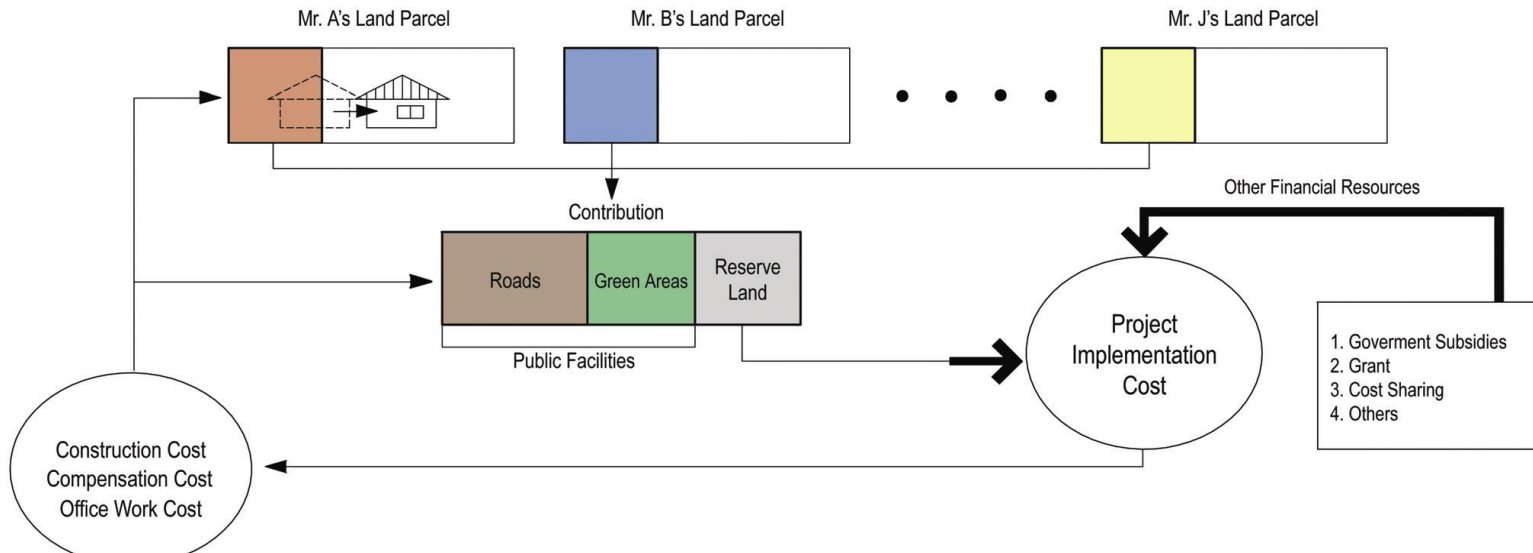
Mr. A's Land Parcel

Mr. B's Land Parcel

Mr. J's Land Parcel

Contribution

Roads

Green Areas

Reserve Land

Public Facilities

Other Financial Resources

Project Implementation Cost

1. Goverment Subsidies
2. Grant
3. Cost Sharing
4. Others

Construction Cost
Compensation Cost
Office Work Cost